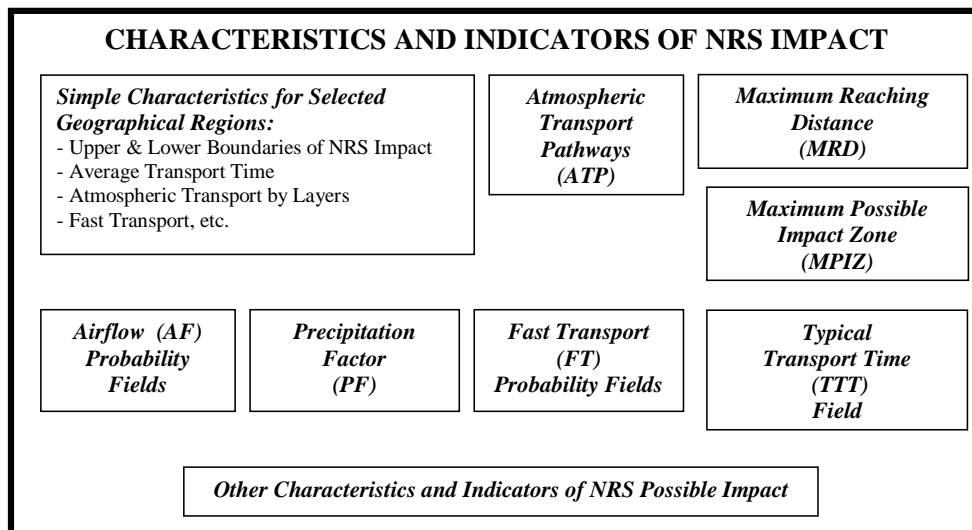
CHARACTERISTICS AND INDICATORS OF NRS IMPACT

Simple Characteristics for Selected Geographical Regions:
- Upper & Lower Boundaries of NRS Impact
- Average Transport Time
- Atmospheric Transport by Layers
- Fast Transport, etc.

Atmospheric Transport Pathways (ATP)

Maximum Reaching Distance (MRD)

Maximum Possible Impact Zone (MPIZ)

Airflow (AF) Probability Fields

Precipitation Factor (PF)

Fast Transport (FT) Probability Fields

Typical Transport Time (TTT) Field

Other Characteristics and Indicators of NRS Possible Impact